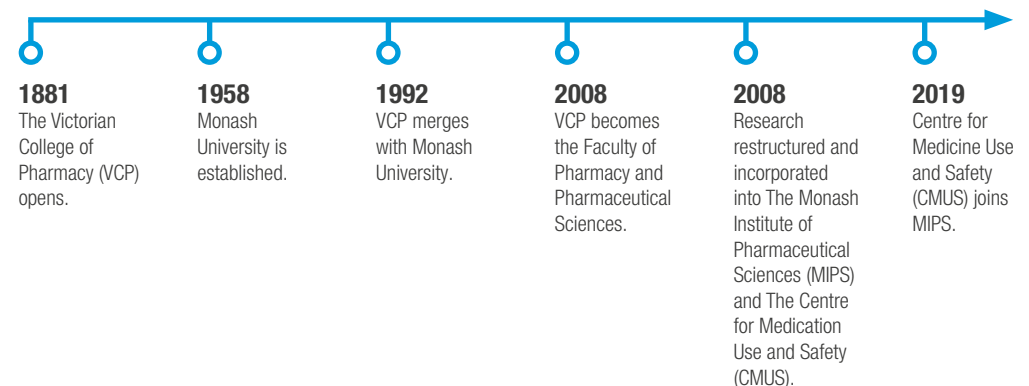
1881
The Victorian College of Pharmacy (VCP) opens.

1958
Monash University is established.

1992
VCP merges with Monash University.

2008
VCP becomes the Faculty of Pharmacy and Pharmaceutical Sciences.

2008
Research restructured and incorporated into The Monash Institute of Pharmaceutical Sciences (MIPS) and The Centre for Medication Use and Safety (CMUS).

2019
Centre for Medicine Use and Safety (CMUS) joins MIPS.